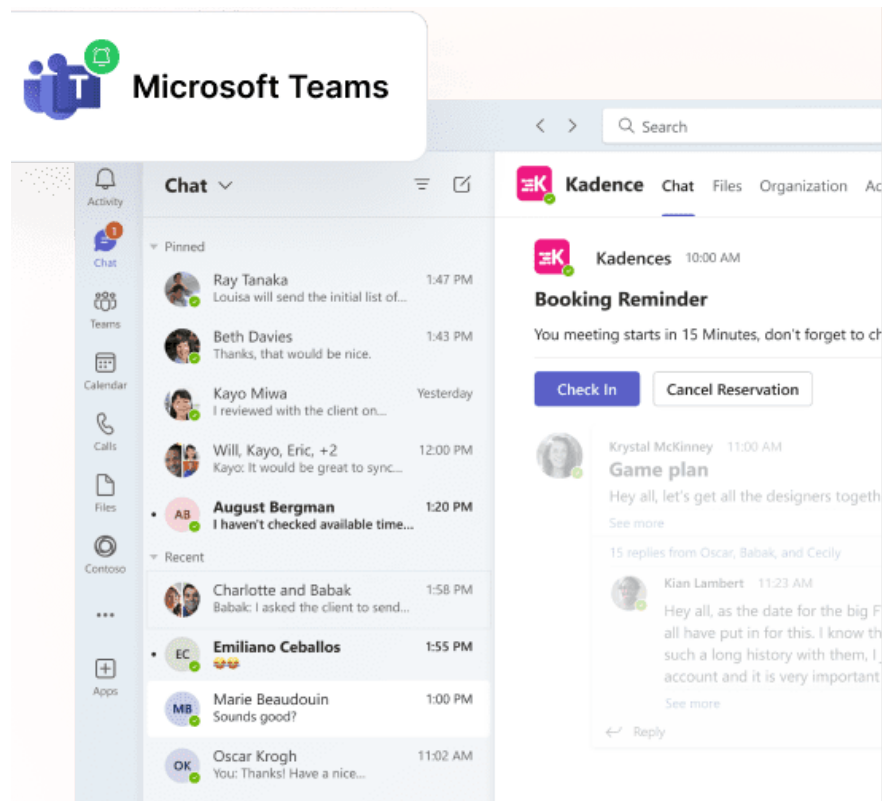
Microsoft Teams

Search

Activity
1
Chat
Teams
Calendar
Calls
Files
Contoso
...
Apps

Chat

Pinned

Ray Tanaka 1:47 PM
Louisa will send the initial list of...

Beth Davies 1:43 PM
Thanks, that would be nice.

Kayo Miwa Yesterday
I reviewed with the client on...

Will, Kayo, Eric, +2 12:00 PM
Kayo: It would be great to sync...

AB August Bergman 1:20 PM
I haven't checked available time...

Recent

Charlotte and Babak 1:58 PM
Babak: I asked the client to send...

EC Emiliano Ceballos 1:55 PM
😂😂

MB Marie Beaudouin 1:00 PM
Sounds good?

OK Oscar Krogh 11:02 AM
You: Thanks! Have a nice...

Kadence Chat Files Organization Ac

Kadences 10:00 AM
Booking Reminder
You meeting starts in 15 Minutes, don't forget to ch

Check In Cancel Reservation

Krystal McKinney 11:00 AM
Game plan
Hey all, let's get all the designers togeth
See more
15 replies from Oscar, Babak, and Cecily

Kian Lambert 11:23 AM
Hey all, as the date for the big F all have put in for this. I know th such a long history with them, I account and it is very important
See more

Reply